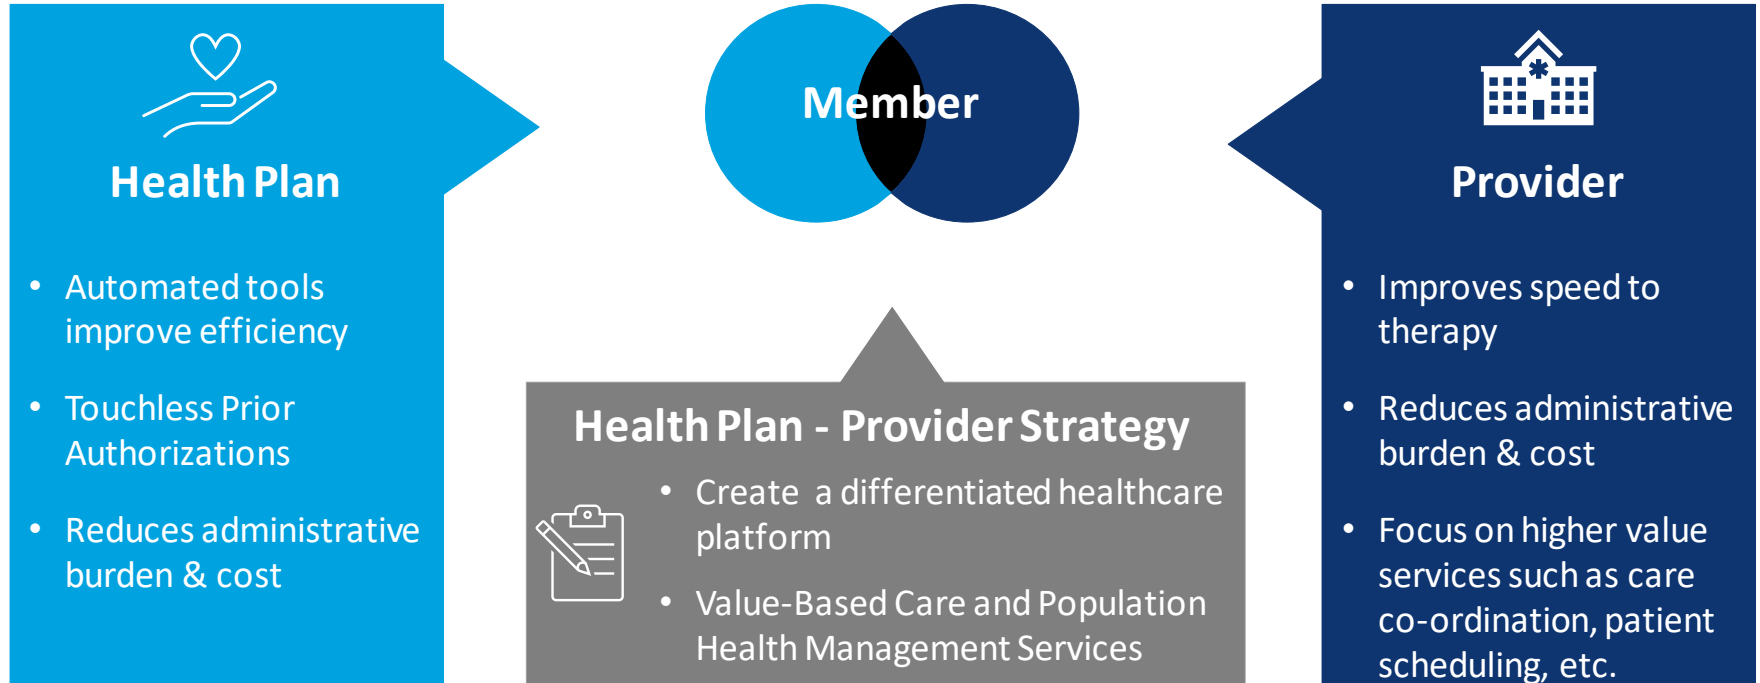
Health Plan

- Automated tools improve efficiency
- Touchless Prior Authorizations
- Reduces administrative burden & cost

Member

Health Plan - Provider Strategy

- Create a differentiated healthcare platform
- Value-Based Care and Population Health Management Services

Provider

- Improves speed to therapy
- Reduces administrative burden & cost
- Focus on higher value services such as care co-ordination, patient scheduling, etc.